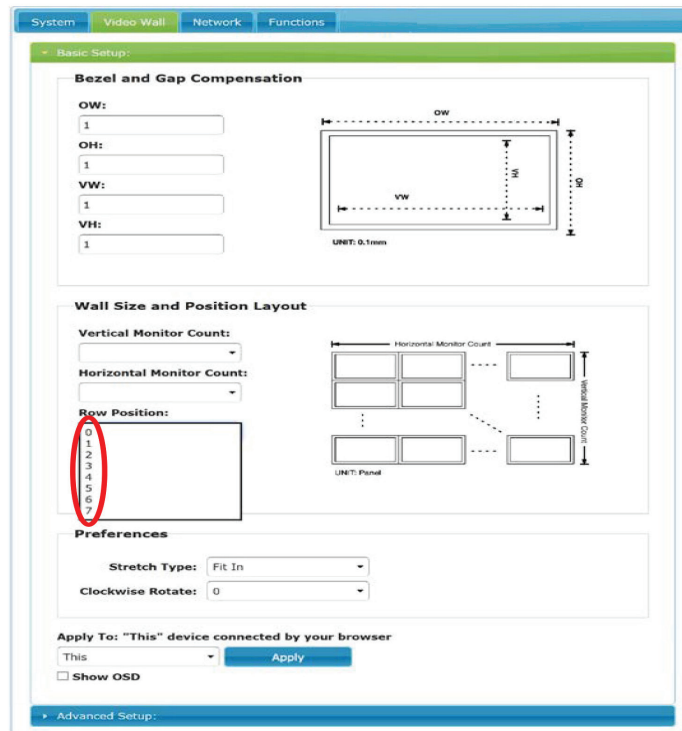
System | Video Wall | Network | Functions

Basic Setup:

Bezel and Gap Compensation

OW:
1
OH:
1
VW:
1
VH:
1

OW
VH
OH
VW
UNIT: 0.1mm

Wall Size and Position Layout

Vertical Monitor Count:

Horizontal Monitor Count:

Row Position:
0
1
2
3
4
5
6
7

Horizontal Monitor Count
Vertical Monitor Count
UNIT: Panel

Preferences

Stretch Type: Fit In
Clockwise Rotate: 0

Apply To: "This" device connected by your browser
This
Apply
Show OSD

Advanced Setup: